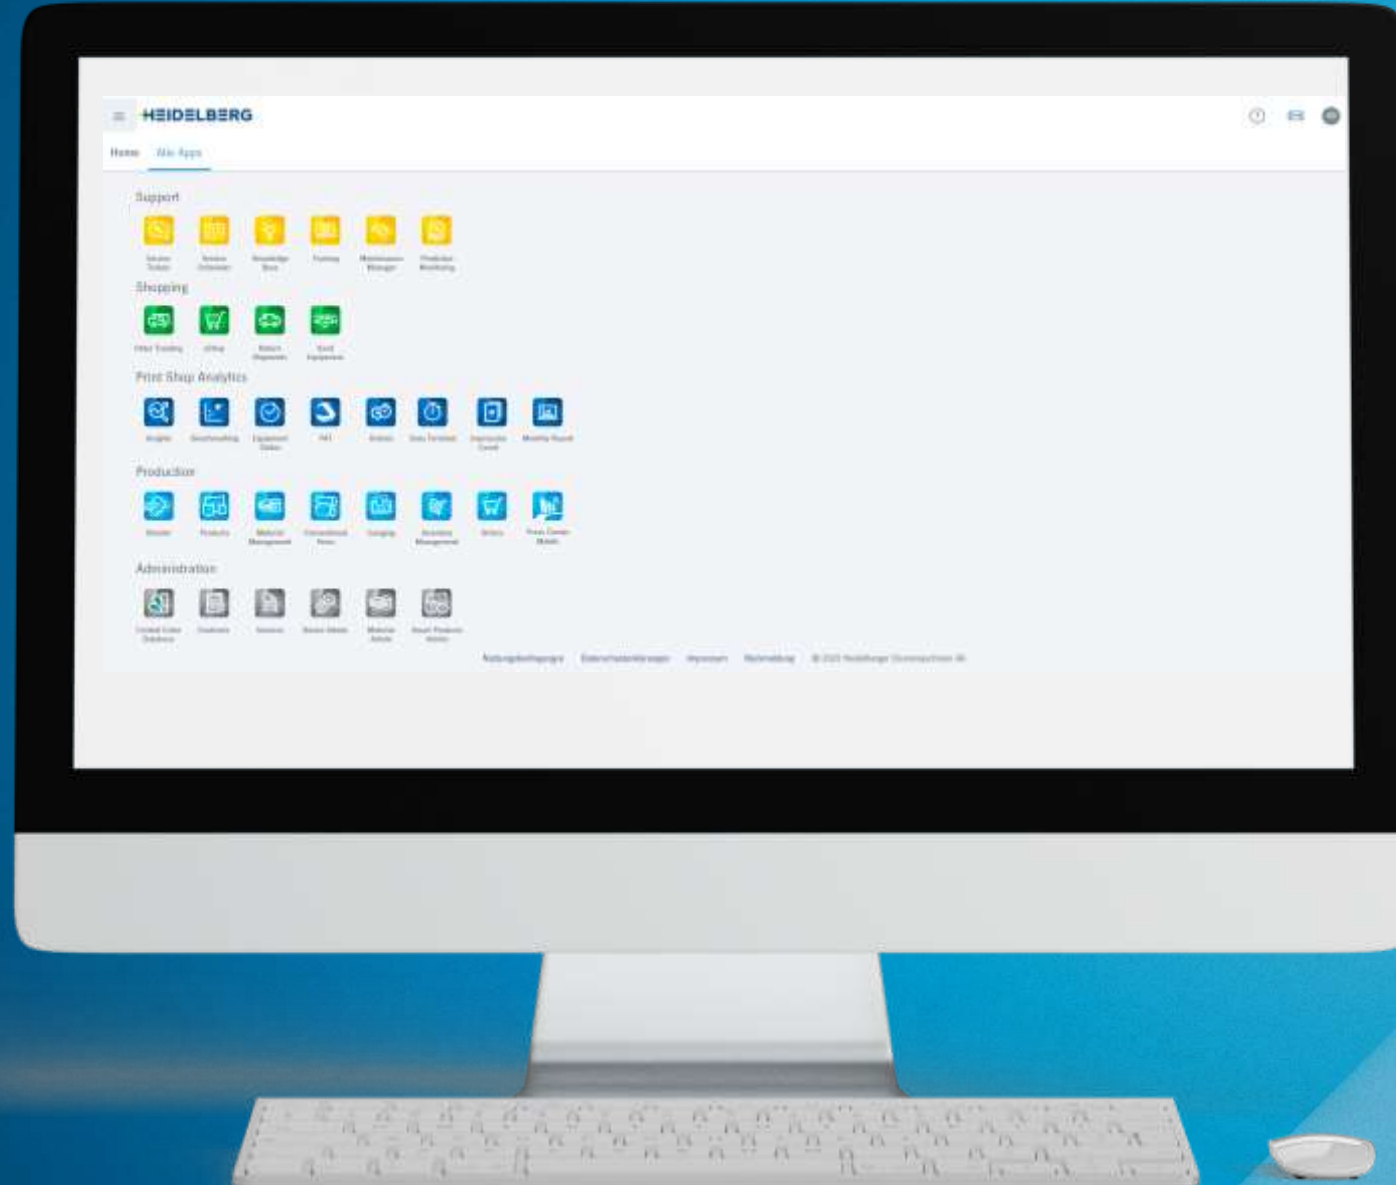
HEIDELBERG

Home Alle Apps

Support

Service Tickets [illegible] Knowledge Base Training Maintenance Manager Predictive Monitoring

Shopping

Order Tracking eShop Return Shipments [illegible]

Print Shop Analytics

Insights Benchmarking Equipment Status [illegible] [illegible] Data Terminal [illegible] Monthly Report

Production

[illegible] Products Material Management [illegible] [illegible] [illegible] Orders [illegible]

Administration

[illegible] Contracts Invoices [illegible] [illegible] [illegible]

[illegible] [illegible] Impressum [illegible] © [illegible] Heidelberger Druckmaschinen AG